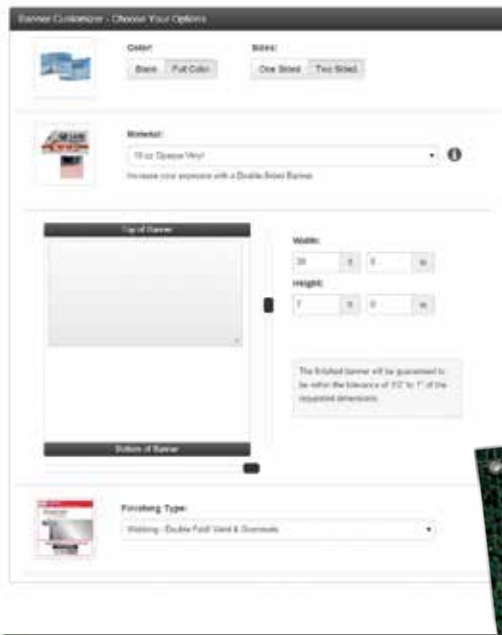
Banner Customizer - Choose Your Options

Color:
Blank Full Color

Sides:
One Sided Two Sided

Material:
13 oz Opaque Vinyl
Increase your exposure with a Double-Sided Banner.

Top of Banner

Bottom of Banner

Width:
20 ft 0 in

Height:
7 ft 0 in

The finished banner will be guaranteed to be within the tolerance of 1/2" to 1" of the requested dimensions.

Finishing Type:
Webbing - Double Fold Weld & Grommets